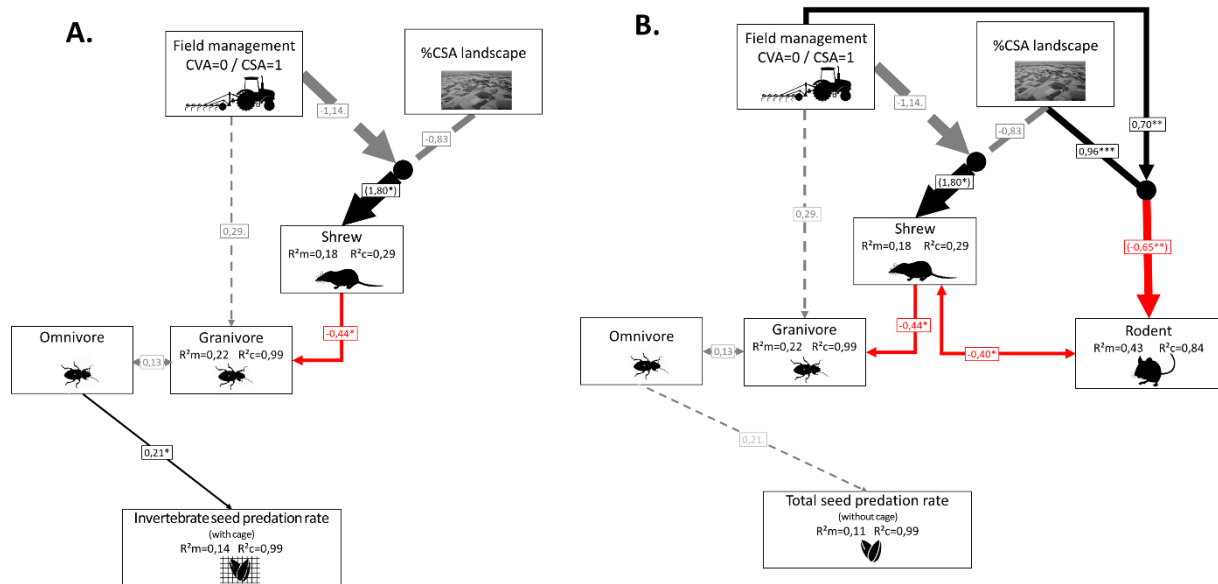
A.

Field management
CVA=0 / CSA=1

%CSA landscape

-1,14.

-0,83

(1,80*)

0,29.

Shrew
R²m=0,18 R²c=0,29

-0,44*

Omnivore

0,13

Granivore
R²m=0,22 R²c=0,99

0,21*

Invertebrate seed predation rate
(with cage)
R²m=0,14 R²c=0,99

B.

Field management
CVA=0 / CSA=1

%CSA landscape

-1,14.

-0,83

0,70**

0,96***

(1,80*)

0,29.

Shrew
R²m=0,18 R²c=0,29

(-0,65**)

-0,44*

Omnivore

0,13

Granivore
R²m=0,22 R²c=0,99

-0,40*

Rodent
R²m=0,43 R²c=0,84

0,21.

Total seed predation rate
(without cage)
R²m=0,11 R²c=0,99